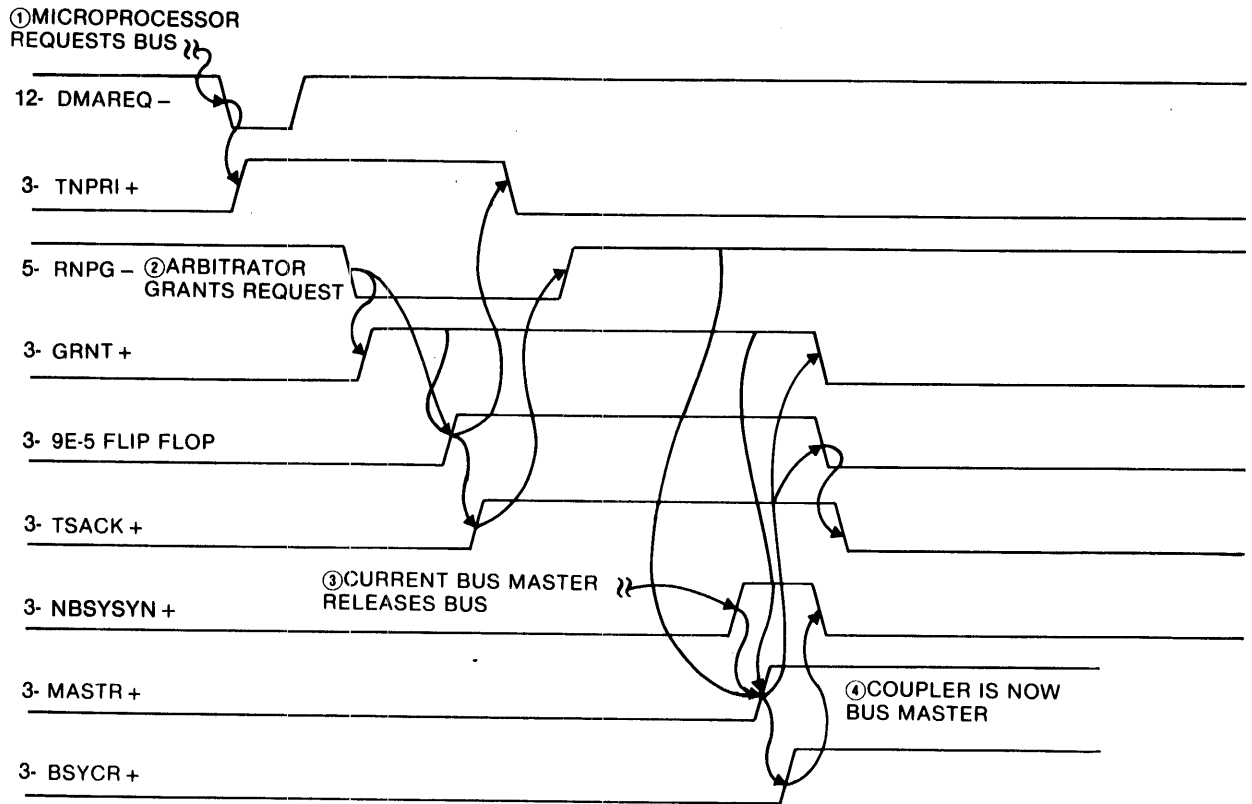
①MICROPROCESSOR REQUESTS BUS

12- DMAREQ –

3- TNPRI +

5- RNPG – ②ARBITRATOR GRANTS REQUEST

3- GRNT +

3- 9E-5 FLIP FLOP

3- TSACK +

③CURRENT BUS MASTER RELEASES BUS

3- NBSYSYN +

3- MASTR +

④COUPLER IS NOW BUS MASTER

3- BSYCR +